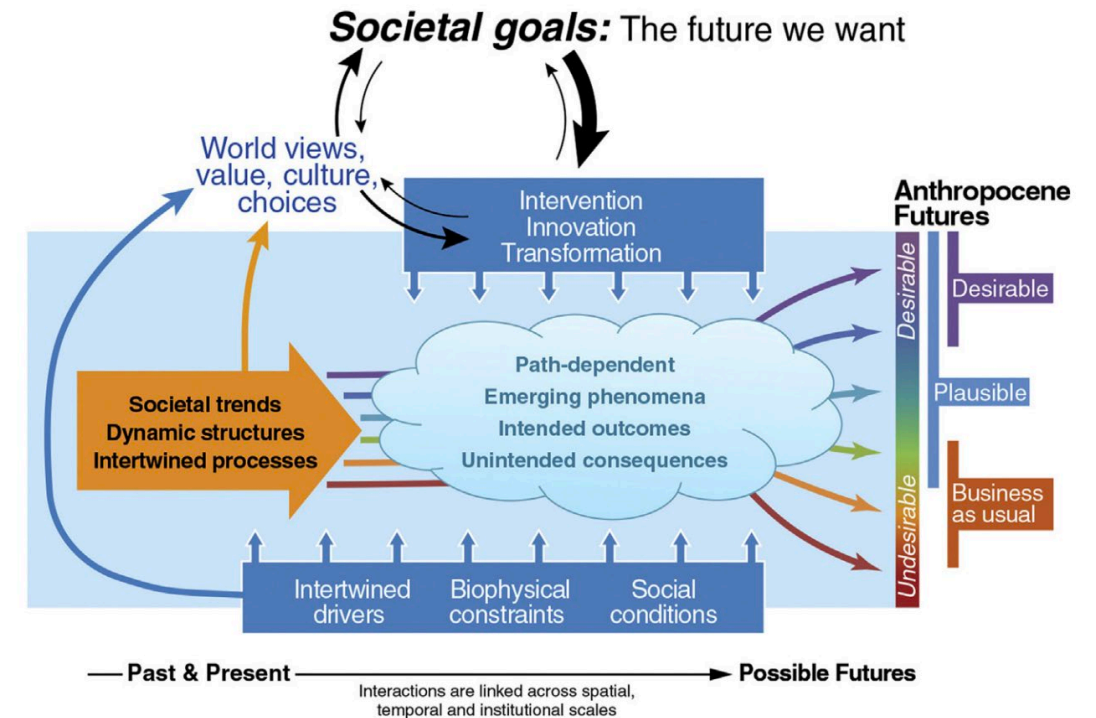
Societal goals: The future we want

World views, value, culture, choices

Intervention
Innovation
Transformation

Anthropocene Futures

Desirable

Undesirable

Desirable

Plausible

Business as usual

Path-dependent
Emerging phenomena
Intended outcomes
Unintended consequences

Societal trends
Dynamic structures
Intertwined processes

Intertwined drivers

Biophysical constraints

Social conditions

Past & Present

Possible Futures

Interactions are linked across spatial, temporal and institutional scales